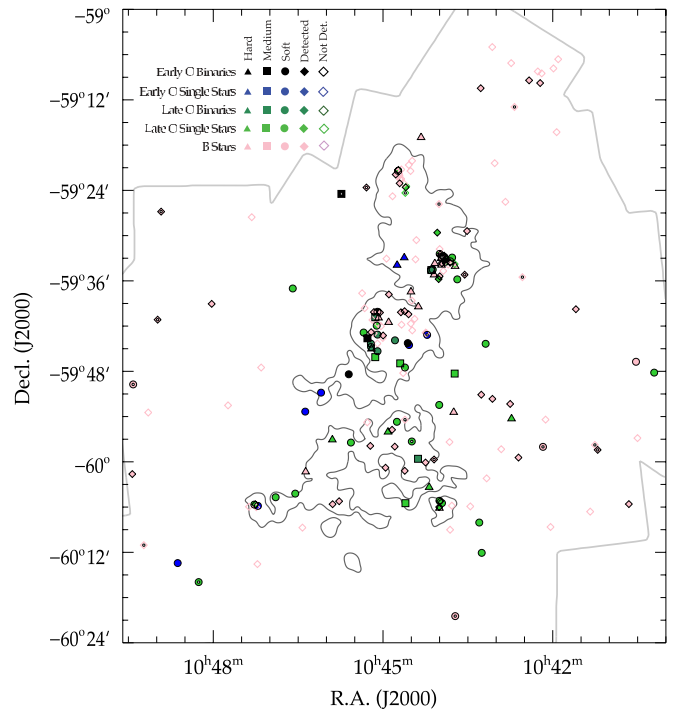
Hard Medium Soft Detected Not Det.

Early O Binaries

Early O Single Stars

Late O Binaries

Late O Single Stars

B Stars

$-59^o$

$-59^o12'$

$-59^o24'$

$-59^o36'$

$-59^o48'$

$-60^o$

$-60^o12'$

$-60^o24'$

Decl. (J2000)

$10^h48^m$

$10^h45^m$

$10^h42^m$

R.A. (J2000)